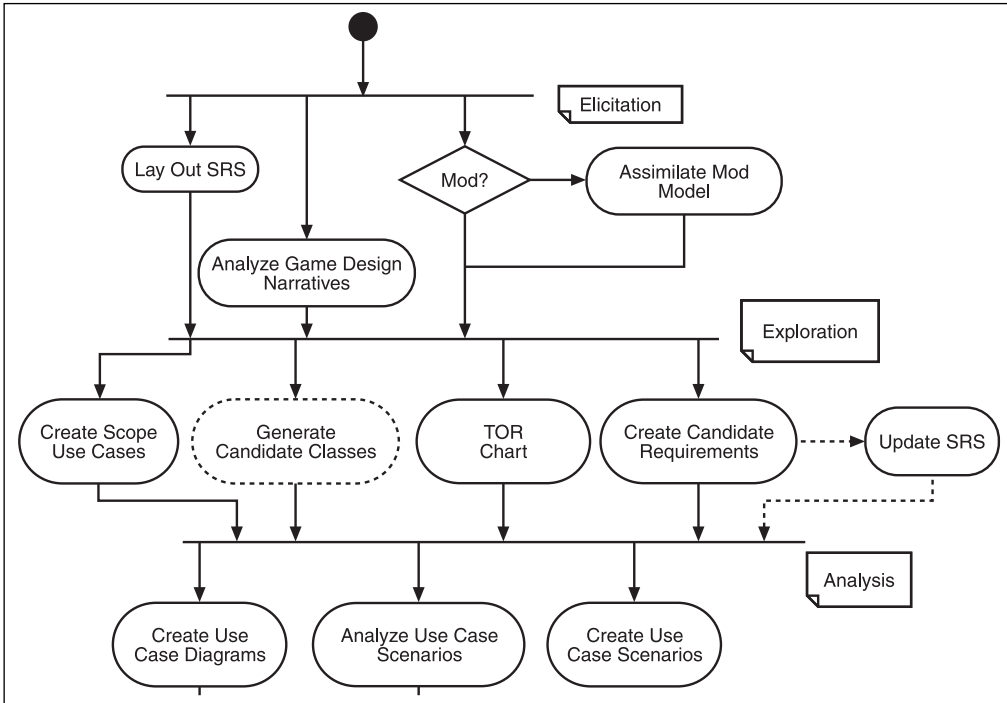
Elicitation

Lay Out SRS

Analyze Game Design Narratives

Mod?

Assimilate Mod Model

Exploration

Create Scope Use Cases

Generate Candidate Classes

TOR Chart

Create Candidate Requirements

Update SRS

Analysis

Create Use Case Diagrams

Analyze Use Case Scenarios

Create Use Case Scenarios